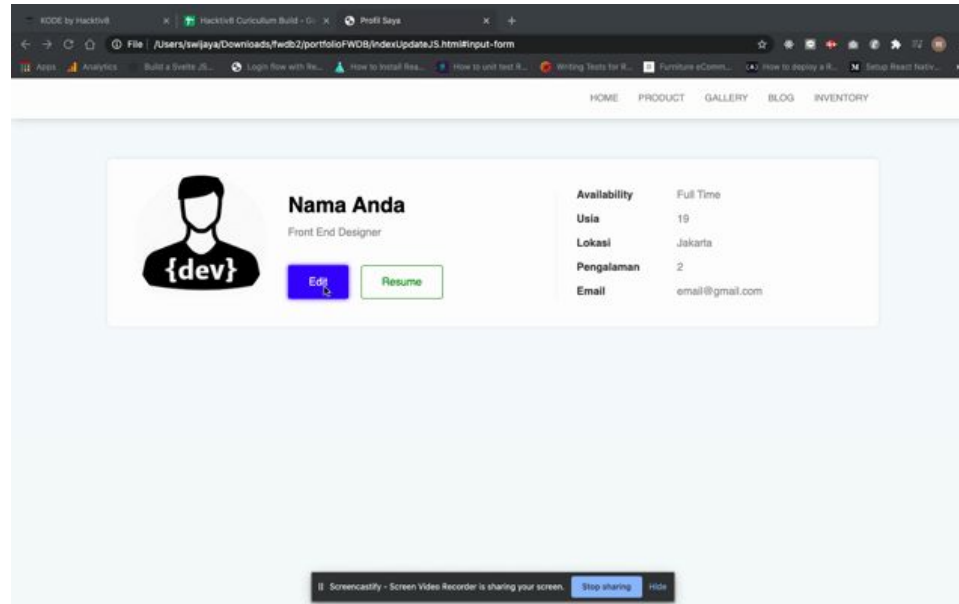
KODE by Hacktiv8 ×
Hacktiv8 Curriculum Build - G ×
Profil Saya ×
File | /Users/swijaya/Downloads/fwdb2/portfolioFWDB/indexUpdateJS.html#input-form
Apps Analytics Build a Svelte JS... Login flow with Re... How to Install Rea... How to unit test R... Writing Tests for R... Furniture eComm... How to deploy a R... Setup React Nativ...

HOME PRODUCT GALLERY BLOG INVENTORY

{dev}

Nama Anda
Front End Designer
Edit
Resume

| Availability | Full Time |
|---|---|
| Usia | 19 |
| Lokasi | Jakarta |
| Pengalaman | 2 |
| Email | email@gmail.com |

Screencastify - Screen Video Recorder is sharing your screen. Stop sharing Hide